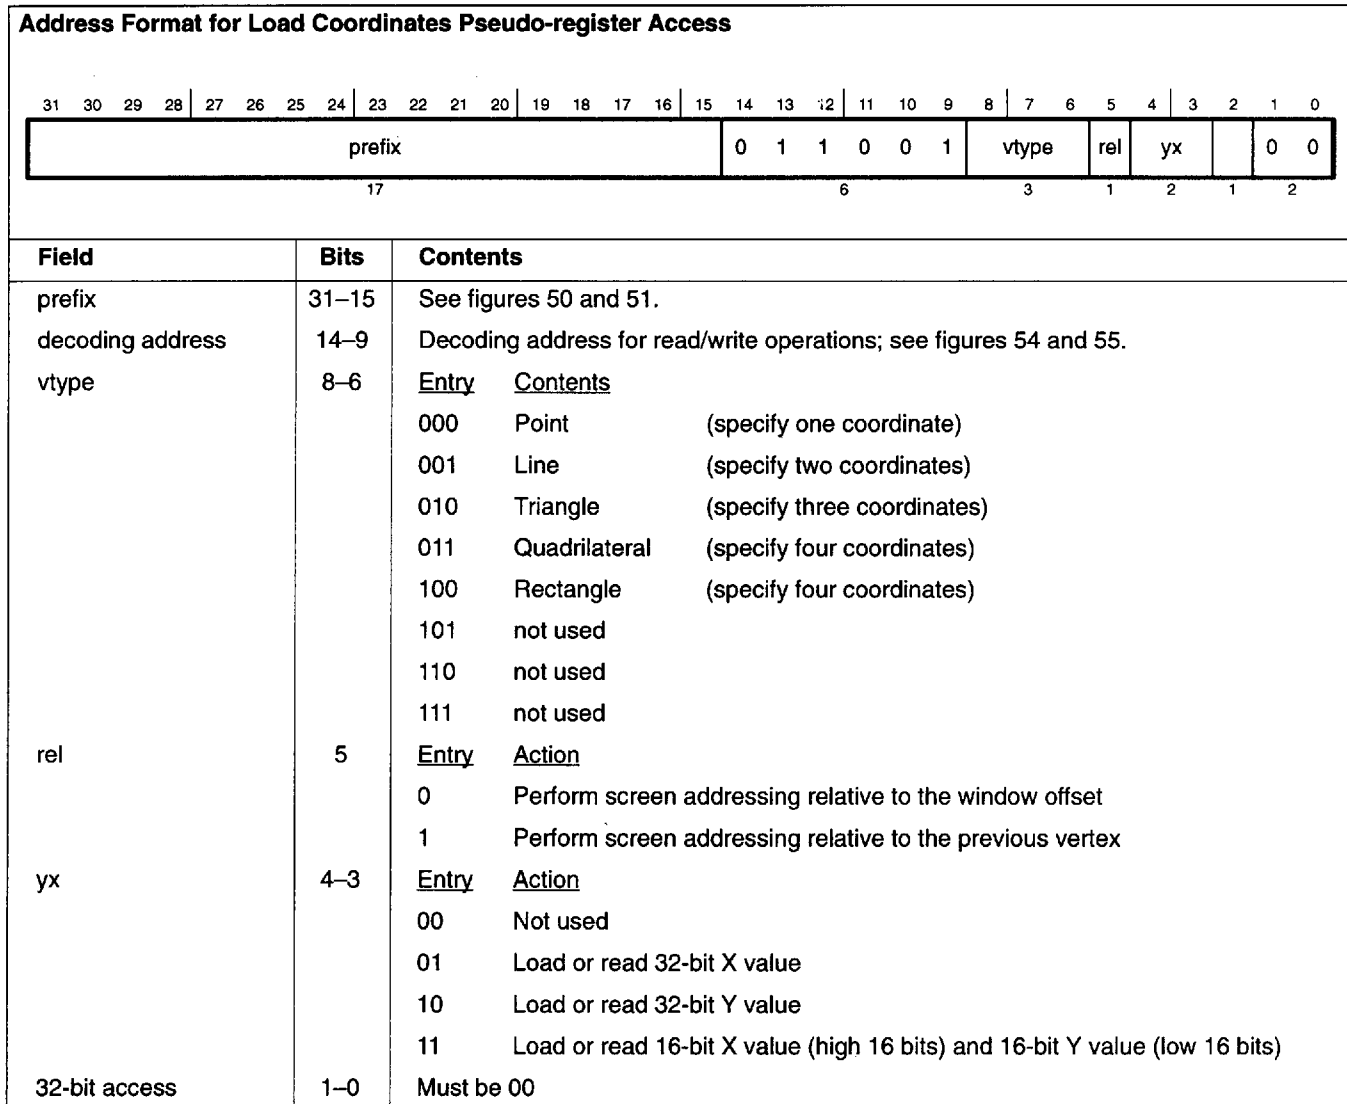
**Address Format for Load Coordinates Pseudo-register Access**

31 30 29 28 27 26 25 24 23 22 21 20 19 18 17 16 15 14 13 12 11 10 9 8 7 6 5 4 3 2 1 0

| prefix | 0 1 1 0 0 1 | vtype | rel | yx | | 0 0 |
|---|---|---|---|---|---|---|
| 17 | 6 | 3 | 1 | 2 | 1 | 2 |

| Field | Bits | Contents |
|---|---|---|
| prefix | 31–15 | See figures 50 and 51. |
| decoding address | 14–9 | Decoding address for read/write operations; see figures 54 and 55. |
| vtype | 8–6 | Entry Contents |
| | | 000 Point (specify one coordinate) |
| | | 001 Line (specify two coordinates) |
| | | 010 Triangle (specify three coordinates) |
| | | 011 Quadrilateral (specify four coordinates) |
| | | 100 Rectangle (specify four coordinates) |
| | | 101 not used |
| | | 110 not used |
| | | 111 not used |
| rel | 5 | Entry Action |
| | | 0 Perform screen addressing relative to the window offset |
| | | 1 Perform screen addressing relative to the previous vertex |
| yx | 4–3 | Entry Action |
| | | 00 Not used |
| | | 01 Load or read 32-bit X value |
| | | 10 Load or read 32-bit Y value |
| | | 11 Load or read 16-bit X value (high 16 bits) and 16-bit Y value (low 16 bits) |
| 32-bit access | 1–0 | Must be 00 |